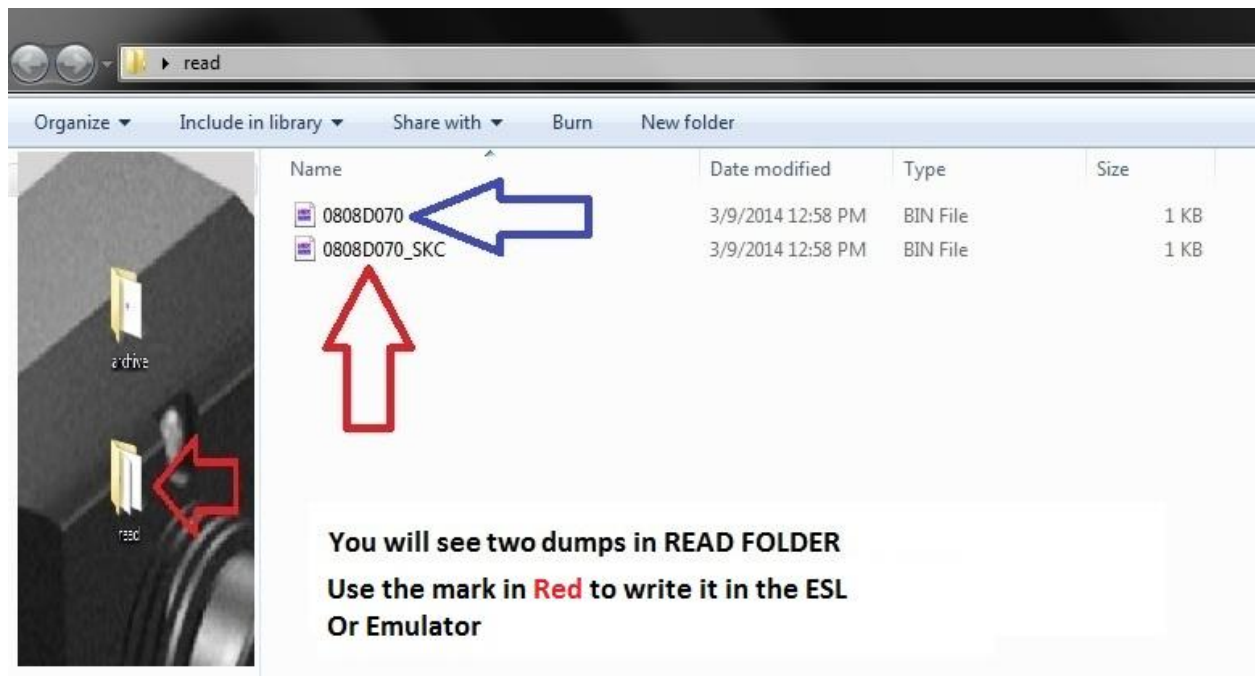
read

Organize ▼ Include in library ▼ Share with ▼ Burn New folder

archive

read

| Name | Date modified | Type | Size |
|---|---|---|---|
| 0808D070 | 3/9/2014 12:58 PM | BIN File | 1 KB |
| 0808D070_SKC | 3/9/2014 12:58 PM | BIN File | 1 KB |

You will see two dumps in READ FOLDER

Use the mark in Red to write it in the ESL Or Emulator